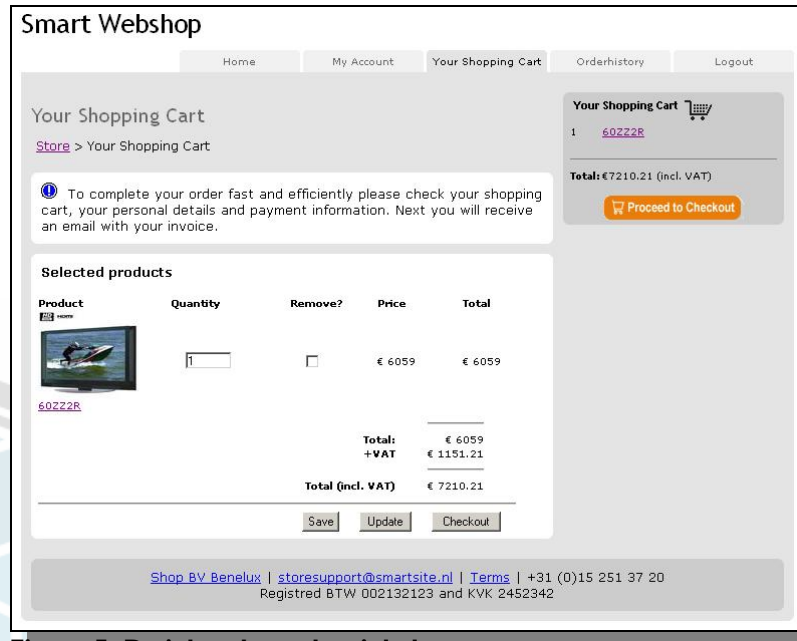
Smart Webshop

Home | My Account | Your Shopping Cart | Orderhistory | Logout

Your Shopping Cart

Store > Your Shopping Cart

To complete your order fast and efficiently please check your shopping cart, your personal details and payment information. Next you will receive an email with your invoice.

Selected products

| Product | Quantity | Remove? | Price | Total |
|---|---|---|---|---|
| 60ZZ2R | 1 | | € 6059 | € 6059 |

Total: € 6059
+VAT € 1151.21

Total (incl. VAT) € 7210.21

Save | Update | Checkout

Your Shopping Cart

1 60ZZ2R

Total: €7210.21 (incl. VAT)

Proceed to Checkout

Shop BV Benelux | storesupport@smartsite.nl | Terms | +31 (0)15 251 37 20
Registred BTW 002132123 and KVK 2452342